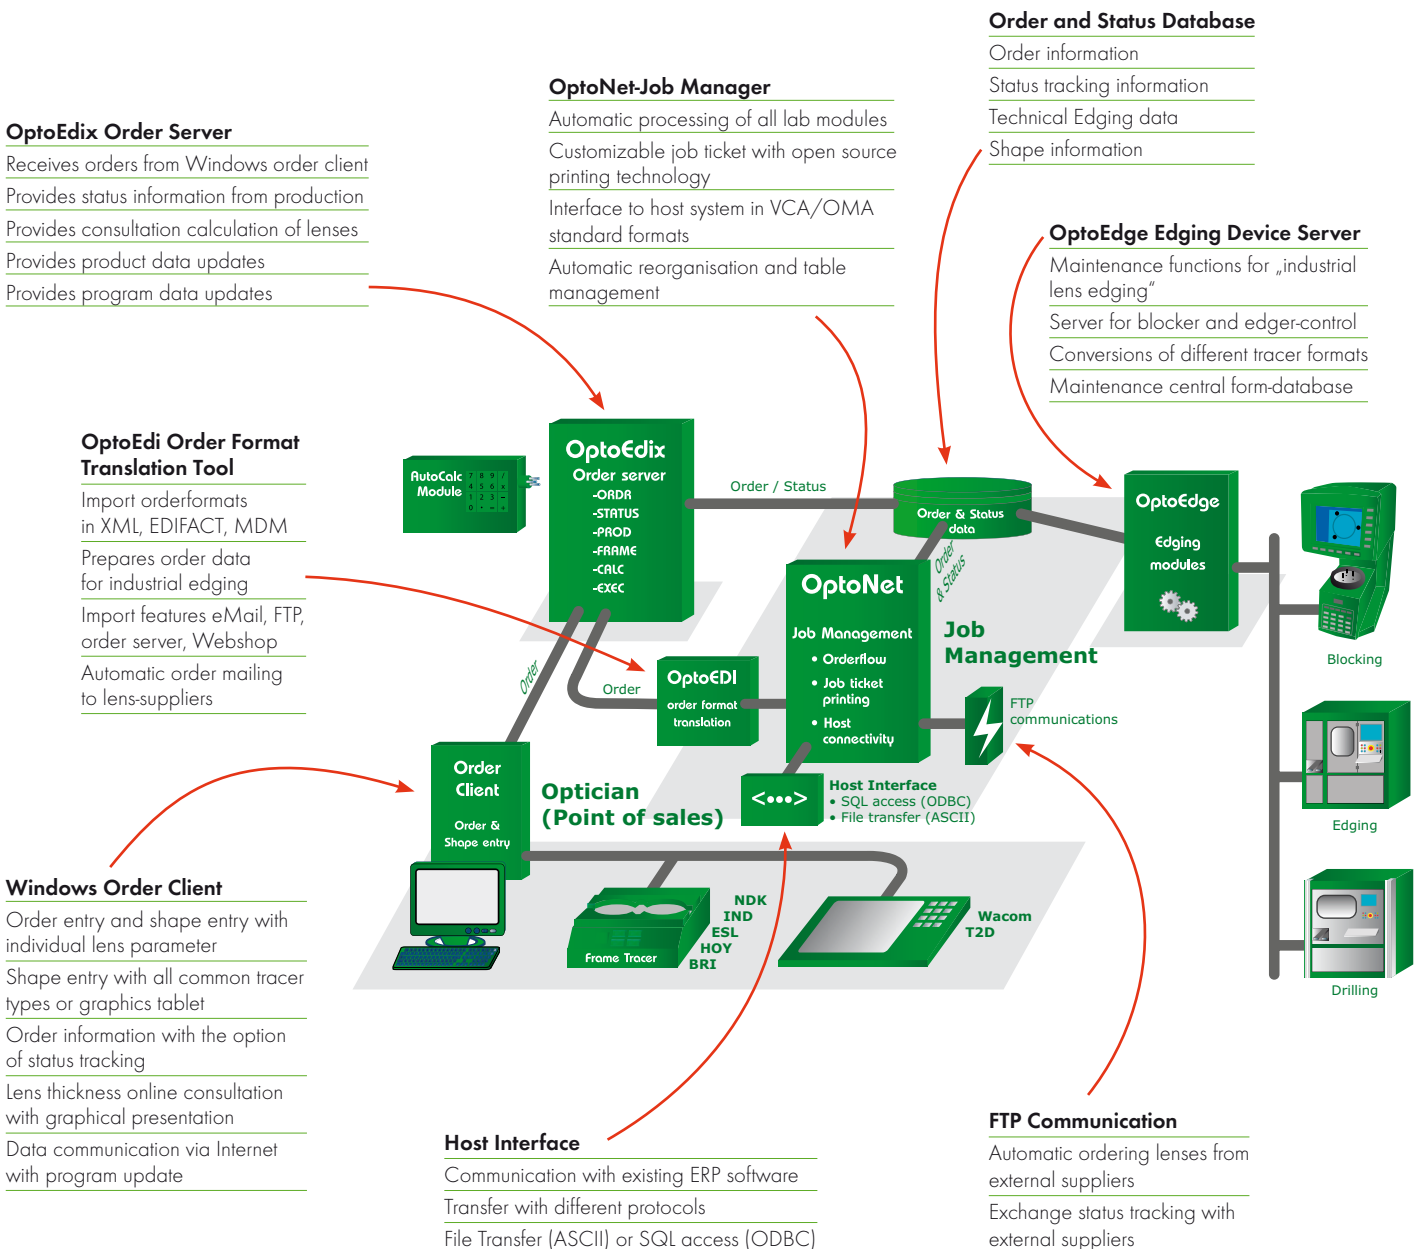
Order and Status Database
Order information
Status tracking information
Technical Edging data
Shape information

OptoNet-Job Manager
Automatic processing of all lab modules
Customizable job ticket with open source printing technology
Interface to host system in VCA/OMA standard formats
Automatic reorganisation and table management

OptoEdix Order Server
Receives orders from Windows order client
Provides status information from production
Provides consultation calculation of lenses
Provides product data updates
Provides program data updates

OptoEdge Edging Device Server
Maintenance functions for „industrial lens edging"
Server for blocker and edger-control
Conversions of different tracer formats
Maintenance central form-database

OptoEdi Order Format Translation Tool
Import orderformats in XML, EDIFACT, MDM
Prepares order data for industrial edging
Import features eMail, FTP, order server, Webshop
Automatic order mailing to lens-suppliers

AutoCalc Module
7 8 9 /
4 5 6 x
1 2 3 –
0 • = +

OptoEdix
Order server
-ORDR
-STATUS
-PROD
-FRAME
-CALC
-EXEC

Order / Status

Order & Status data

Order & Status

OptoEdge
Edging modules

OptoNet
Job Management
• Orderflow
• Job ticket printing
• Host connectivity

Job Management

Order

Order

OptoEDI
order format translation

FTP communications

Blocking

Edging

Drilling

Order Client
Order & Shape entry

Optician
(Point of sales)

<•••>

Host Interface
• SQL access (ODBC)
• File transfer (ASCII)

Frame Tracer

NDK
IND
ESL
HOY
BRI

Wacom
T2D

Windows Order Client
Order entry and shape entry with individual lens parameter
Shape entry with all common tracer types or graphics tablet
Order information with the option of status tracking
Lens thickness online consultation with graphical presentation
Data communication via Internet with program update

Host Interface
Communication with existing ERP software
Transfer with different protocols
File Transfer (ASCII) or SQL access (ODBC)

FTP Communication
Automatic ordering lenses from external suppliers
Exchange status tracking with external suppliers